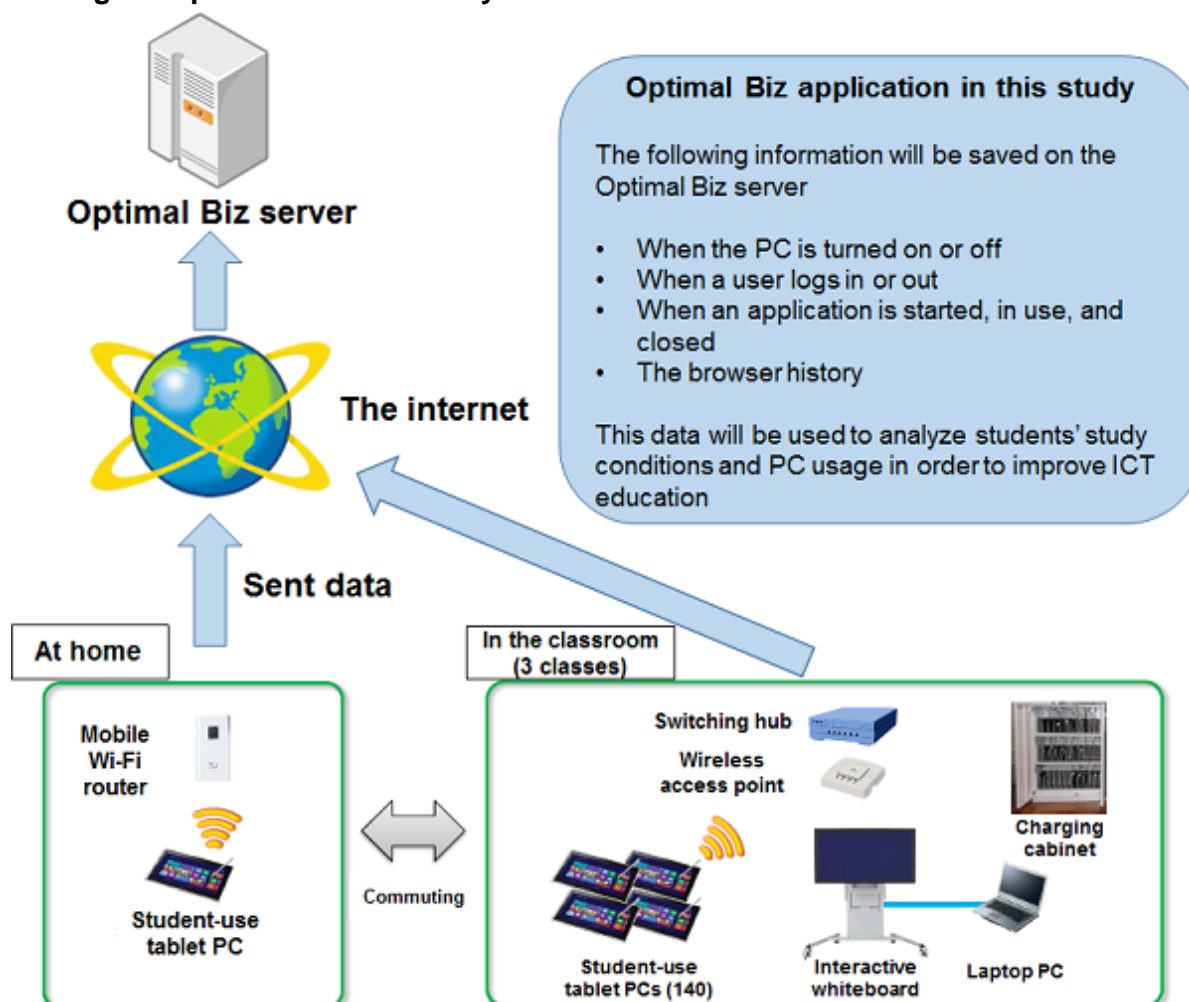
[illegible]

Optimal Biz server

The internet

Sent data

Optimal Biz application in this study

The following information will be saved on the Optimal Biz server

• When the PC is turned on or off
• When a user logs in or out
• When an application is started, in use, and closed
• The browser history

This data will be used to analyze students' study conditions and PC usage in order to improve ICT education

At home

Mobile Wi-Fi router

Student-use tablet PC

Commuting

In the classroom (3 classes)

Switching hub

Wireless access point

Charging cabinet

Student-use tablet PCs (140)

Interactive whiteboard

Laptop PC